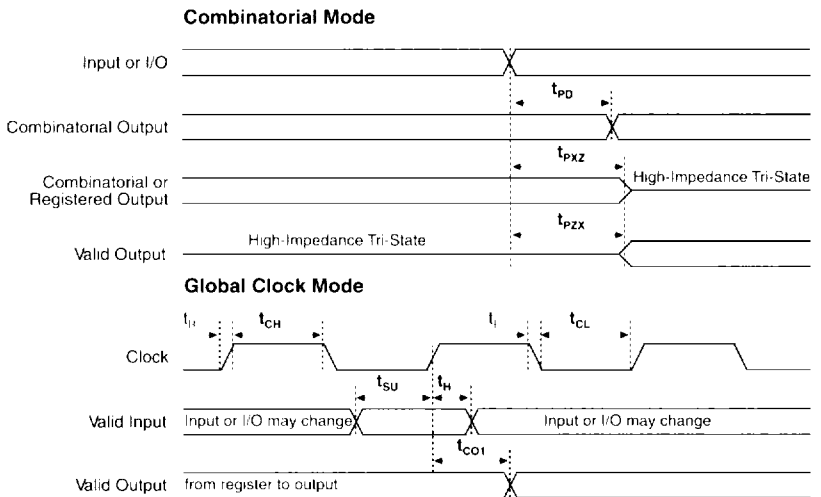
Combinatorial Mode

Input or I/O

$t_{PD}$

Combinatorial Output

$t_{PXZ}$

Combinatorial or Registered Output

High-Impedance Tri-State

$t_{PZX}$

Valid Output

High-Impedance Tri-State

Global Clock Mode

$t_{R}$

$t_{CH}$

$t_{F}$

$t_{CL}$

Clock

$t_{SU}$

$t_{H}$

Valid Input

Input or I/O may change

Input or I/O may change

$t_{CO1}$

Valid Output

from register to output